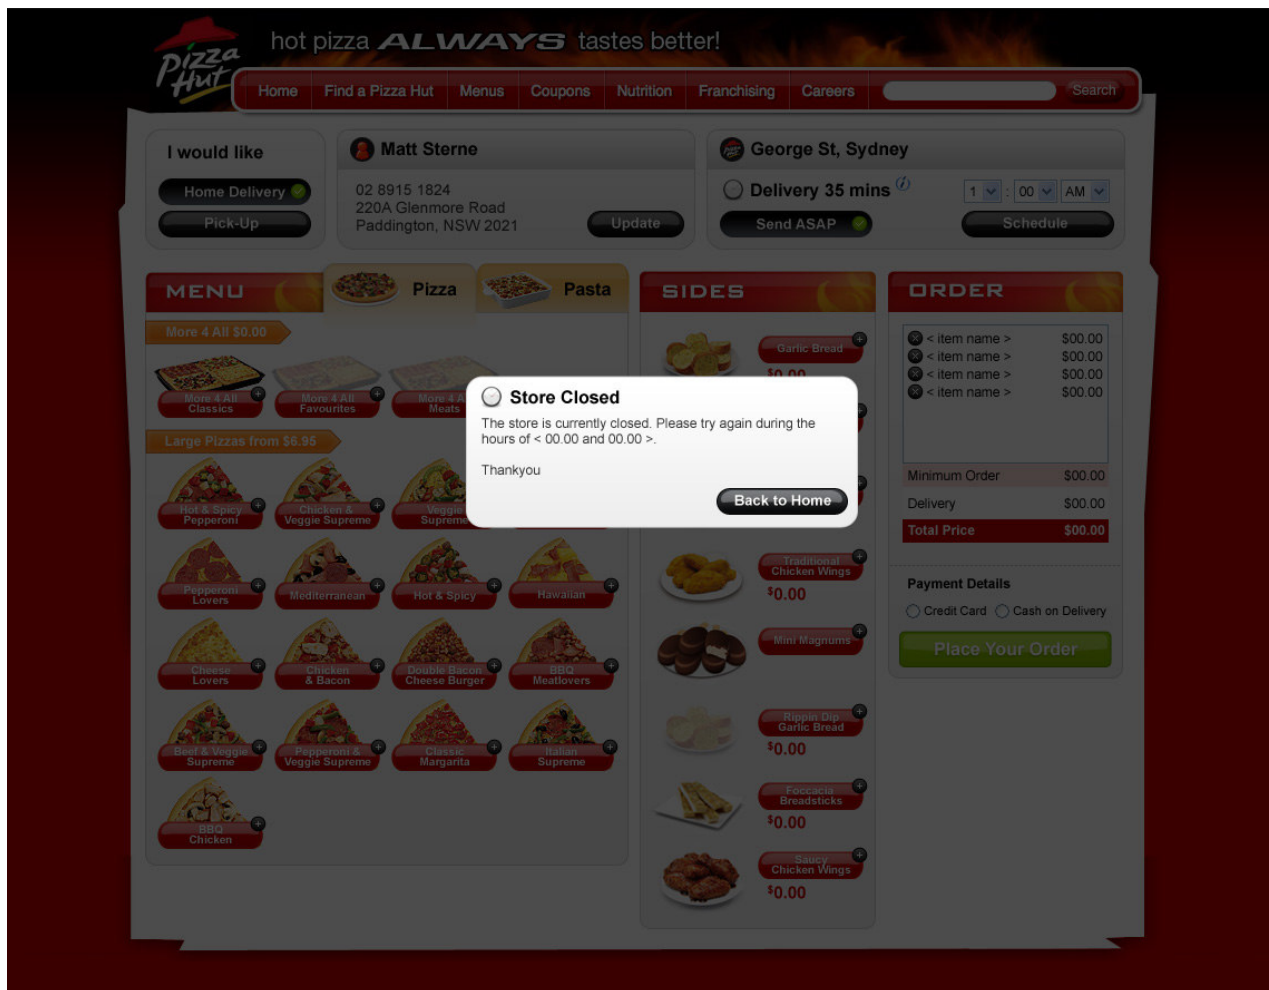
Pizza Hut

hot pizza ALWAYS tastes better!

Home | Find a Pizza Hut | Menus | Coupons | Nutrition | Franchising | Careers | Search

I would like
Home Delivery
Pick-Up

Matt Sterne
02 8915 1824
220A Glenmore Road
Paddington, NSW 2021
Update

George St, Sydney
Delivery 35 mins
1 : 00 AM
Send ASAP
Schedule

MENU
Pizza
Pasta

More 4 All $0.00
More 4 All Classics
More 4 All Favourites
More 4 All Meats

Large Pizzas from $6.95
Hot & Spicy Pepperoni
Chicken & Veggie Supreme
Veggie Supreme
Pepperoni Lovers
Mediterranean
Hot & Spicy
Hawaiian
Cheese Lovers
Chicken & Bacon
Double Bacon Cheese Burger
BBQ Meatlovers
Beef & Veggie Supreme
Pepperoni & Veggie Supreme
Classic Margarita
Italian Supreme
BBQ Chicken

SIDES
Garlic Bread
$0.00
Traditional Chicken Wings
$0.00
Mini Magnums
Rippin Dip Garlic Bread
$0.00
Foccacia Breadsticks
$0.00
Saucy Chicken Wings
$0.00

Store Closed
The store is currently closed. Please try again during the hours of < 00.00 and 00.00 >.

Thankyou

Back to Home

ORDER
< item name > $00.00
< item name > $00.00
< item name > $00.00
< item name > $00.00
Minimum Order $00.00
Delivery $00.00
Total Price $00.00

Payment Details
Credit Card
Cash on Delivery
Place Your Order